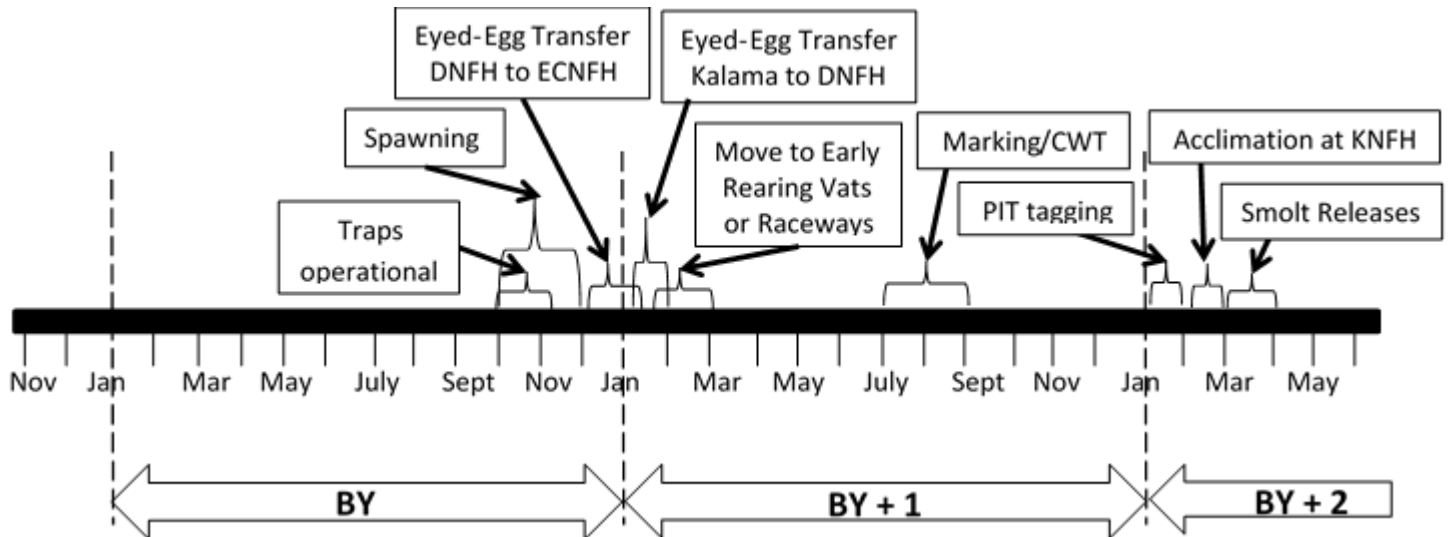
Eyed-Egg Transfer DNFH to ECNFH

Eyed-Egg Transfer Kalama to DNFH

Spawning

Move to Early Rearing Vats or Raceways

Marking/CWT

Acclimation at KNFH

Traps operational

PIT tagging

Smolt Releases

Nov Jan Mar May July Sept Nov Jan Mar May July Sept Nov Jan Mar May

BY

BY + 1

BY + 2